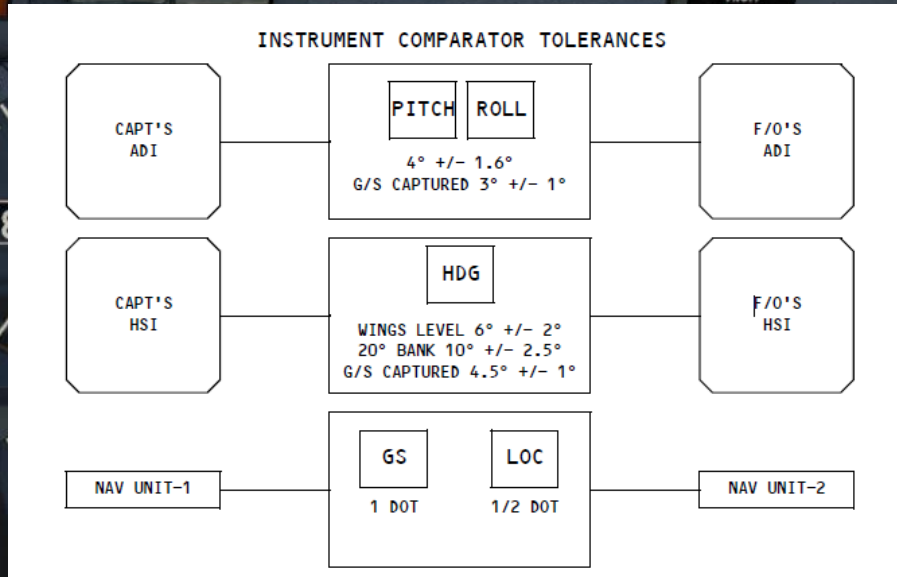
INSTRUMENT COMPARATOR TOLERANCES

CAPT'S ADI

PITCH ROLL

4° +/- 1.6°
G/S CAPTURED 3° +/- 1°

F/O'S ADI

CAPT'S HSI

HDG

WINGS LEVEL 6° +/- 2°
20° BANK 10° +/- 2.5°
G/S CAPTURED 4.5° +/- 1°

F/O'S HSI

NAV UNIT-1

GS
1 DOT

LOC
1/2 DOT

NAV UNIT-2